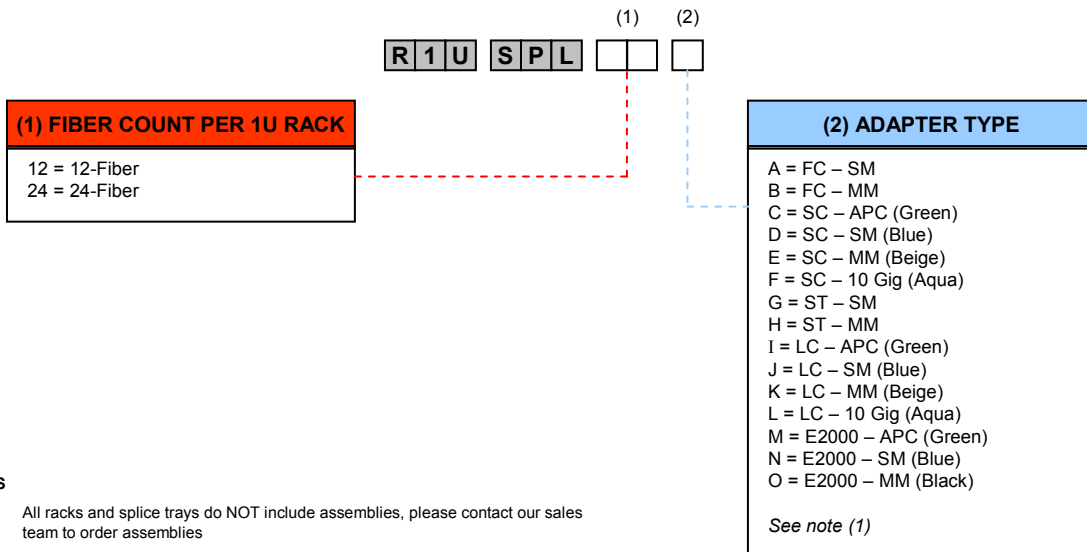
(1) (2)

R 1 U S P L

(1) FIBER COUNT PER 1U RACK

12 = 12-Fiber
24 = 24-Fiber

(2) ADAPTER TYPE

A = FC – SM
B = FC – MM
C = SC – APC (Green)
D = SC – SM (Blue)
E = SC – MM (Beige)
F = SC – 10 Gig (Aqua)
G = ST – SM
H = ST – MM
I = LC – APC (Green)
J = LC – SM (Blue)
K = LC – MM (Beige)
L = LC – 10 Gig (Aqua)
M = E2000 – APC (Green)
N = E2000 – SM (Blue)
O = E2000 – MM (Black)

See note (1)

s

All racks and splice trays do NOT include assemblies, please contact our sales team to order assemblies